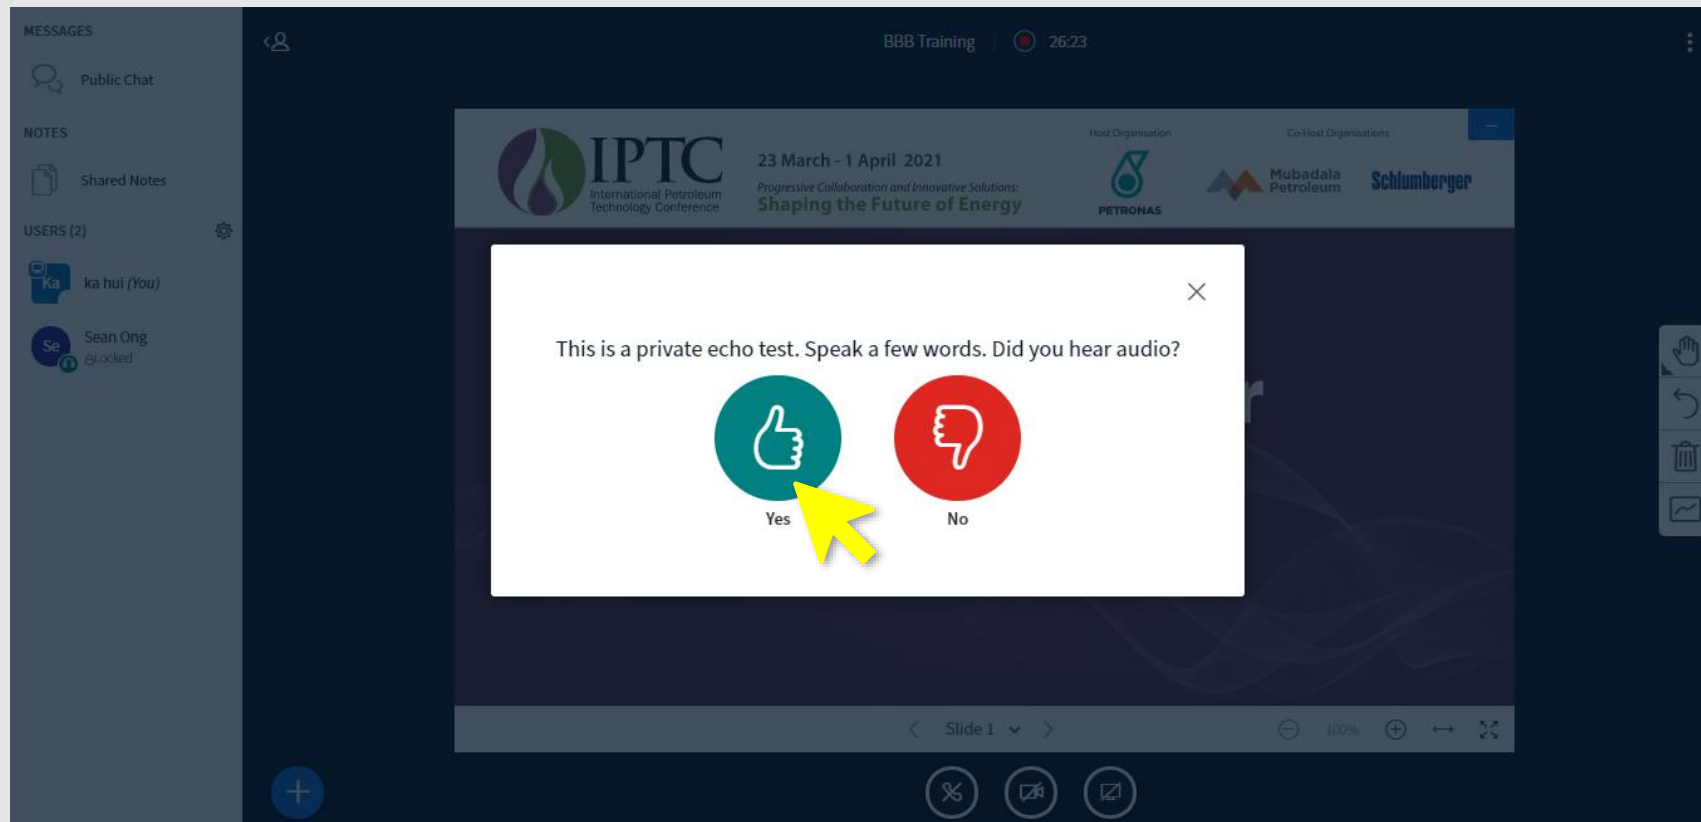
MESSAGES

Public Chat

NOTES

Shared Notes

USERS (2)

Ka ka hui (You)

Se Sean Ong
Locked

BBB Training 26:23

IPTC
International Petroleum Technology Conference

23 March - 1 April 2021
Progressive Collaboration and Innovative Solutions:
Shaping the Future of Energy

Host Organisation
PETRONAS

Co-Host Organisations
Mubadala Petroleum
Schlumberger

This is a private echo test. Speak a few words. Did you hear audio?

Yes

No

Slide 1

100%